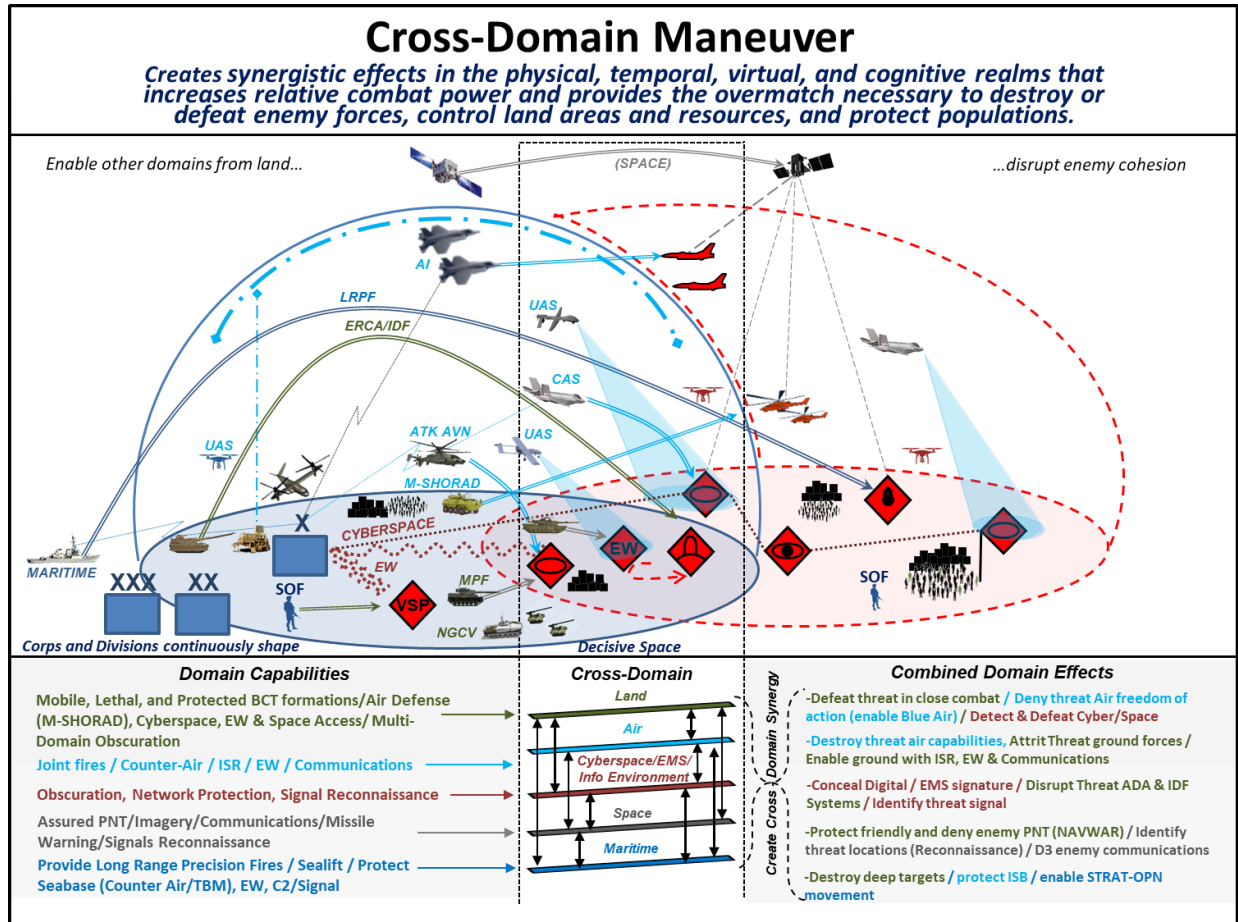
Cross-Domain Maneuver

Creates synergistic effects in the physical, temporal, virtual, and cognitive realms that increases relative combat power and provides the overmatch necessary to destroy or defeat enemy forces, control land areas and resources, and protect populations.

Enable other domains from land...

(SPACE)

...disrupt enemy cohesion

AI

LRPF

ERCA/IDF

UAS

CAS

UAS

ATK AVN

UAS

M-SHORAD

CYBERSPACE

EW

EW

MARITIME

XXX

XX

X

SOF

VSP

MPF

NGCV

SOF

Corps and Divisions continuously shape

Decisive Space

Domain Capabilities

Mobile, Lethal, and Protected BCT formations/Air Defense (M-SHORAD), Cyberspace, EW & Space Access/ Multi-Domain Obscuration

Joint fires / Counter-Air / ISR / EW / Communications

Obscuration, Network Protection, Signal Reconnaissance

Assured PNT/Imagery/Communications/Missile Warning/Signals Reconnaissance

Provide Long Range Precision Fires / Sealift / Protect Seabase (Counter Air/TBM), EW, C2/Signal

Cross-Domain

Land

Air

Cyberspace/EMS/ Info Environment

Space

Maritime

Create Cross Domain Synergy

Combined Domain Effects

-Defeat threat in close combat / Deny threat Air freedom of action (enable Blue Air) / Detect & Defeat Cyber/Space

-Destroy threat air capabilities, Attrit Threat ground forces / Enable ground with ISR, EW & Communications

-Conceal Digital / EMS signature / Disrupt Threat ADA & IDF Systems / Identify threat signal

-Protect friendly and deny enemy PNT (NAVWAR) / Identify threat locations (Reconnaissance) / D3 enemy communications

-Destroy deep targets / protect ISB / enable STRAT-OPN movement